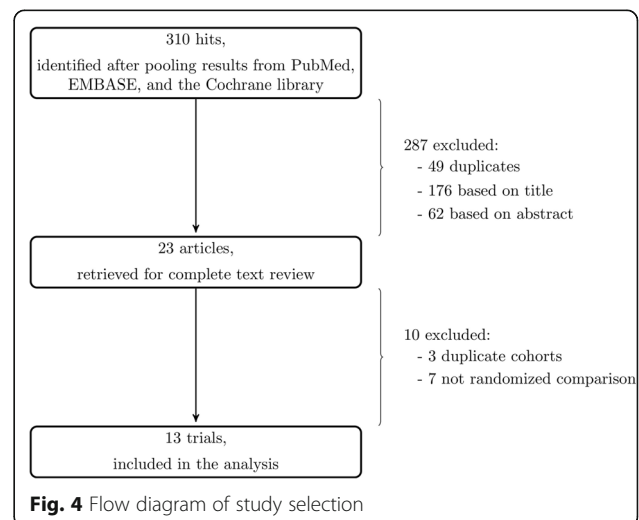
310 hits,
identified after pooling results from PubMed, EMBASE, and the Cochrane library

287 excluded:
- 49 duplicates
- 176 based on title
- 62 based on abstract

23 articles,
retrieved for complete text review

10 excluded:
- 3 duplicate cohorts
- 7 not randomized comparison

13 trials,
included in the analysis

**Fig. 4** Flow diagram of study selection